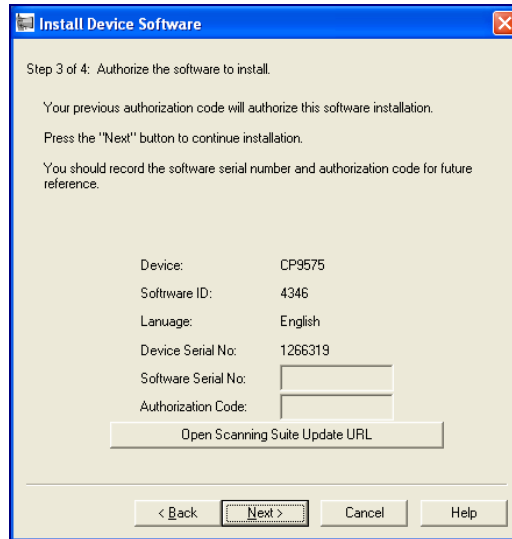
Install Device Software

Step 3 of 4: Authorize the software to install.

Your previous authorization code will authorize this software installation.

Press the "Next" button to continue installation.

You should record the software serial number and authorization code for future reference.

| | |
|---|---|
| Device: | CP9575 |
| Software ID: | 4346 |
| Lanuage: | English |
| Device Serial No: | 1266319 |
| Software Serial No: | |
| Authorization Code: | |

Open Scanning Suite Update URL

< Back
Next >
Cancel
Help